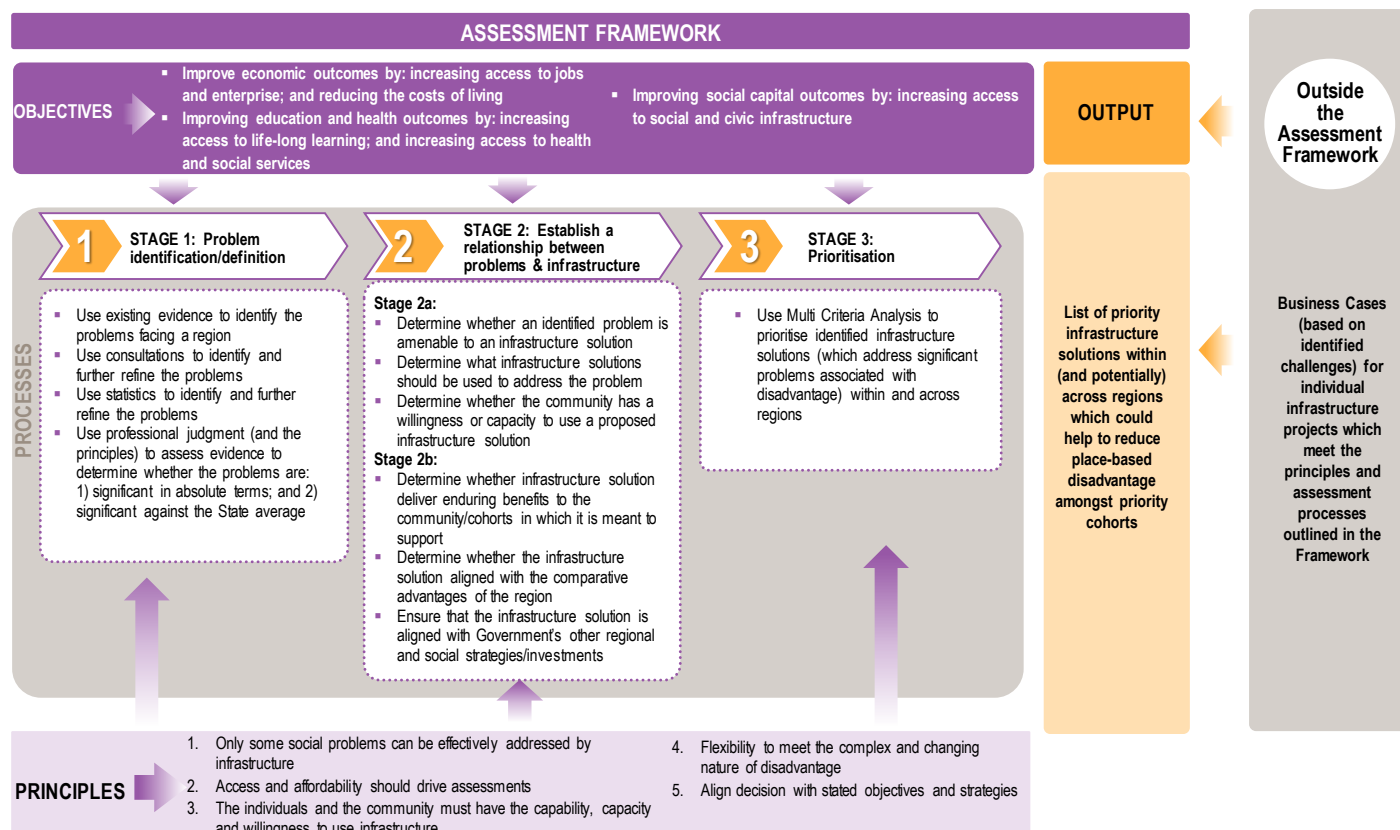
ASSESSMENT FRAMEWORK

OBJECTIVES

- Improve economic outcomes by: increasing access to jobs and enterprise; and reducing the costs of living
- Improving education and health outcomes by: increasing access to life-long learning; and increasing access to health and social services
- Improving social capital outcomes by: increasing access to social and civic infrastructure

OUTPUT

Outside the Assessment Framework

PROCESSES

1 STAGE 1: Problem identification/definition

- Use existing evidence to identify the problems facing a region
- Use consultations to identify and further refine the problems
- Use statistics to identify and further refine the problems
- Use professional judgment (and the principles) to assess evidence to determine whether the problems are: 1) significant in absolute terms; and 2) significant against the State average

2 STAGE 2: Establish a relationship between problems & infrastructure

Stage 2a:
- Determine whether an identified problem is amenable to an infrastructure solution
- Determine what infrastructure solutions should be used to address the problem
- Determine whether the community has a willingness or capacity to use a proposed infrastructure solution

Stage 2b:
- Determine whether infrastructure solution deliver enduring benefits to the community/cohorts in which it is meant to support
- Determine whether the infrastructure solution aligned with the comparative advantages of the region
- Ensure that the infrastructure solution is aligned with Government's other regional and social strategies/investments

3 STAGE 3: Prioritisation

- Use Multi Criteria Analysis to prioritise identified infrastructure solutions (which address significant problems associated with disadvantage) within and across regions

List of priority infrastructure solutions within (and potentially) across regions which could help to reduce place-based disadvantage amongst priority cohorts

Business Cases (based on identified challenges) for individual infrastructure projects which meet the principles and assessment processes outlined in the Framework

PRINCIPLES

1. Only some social problems can be effectively addressed by infrastructure
2. Access and affordability should drive assessments
3. The individuals and the community must have the capability, capacity and willingness to use infrastructure
4. Flexibility to meet the complex and changing nature of disadvantage
5. Align decision with stated objectives and strategies